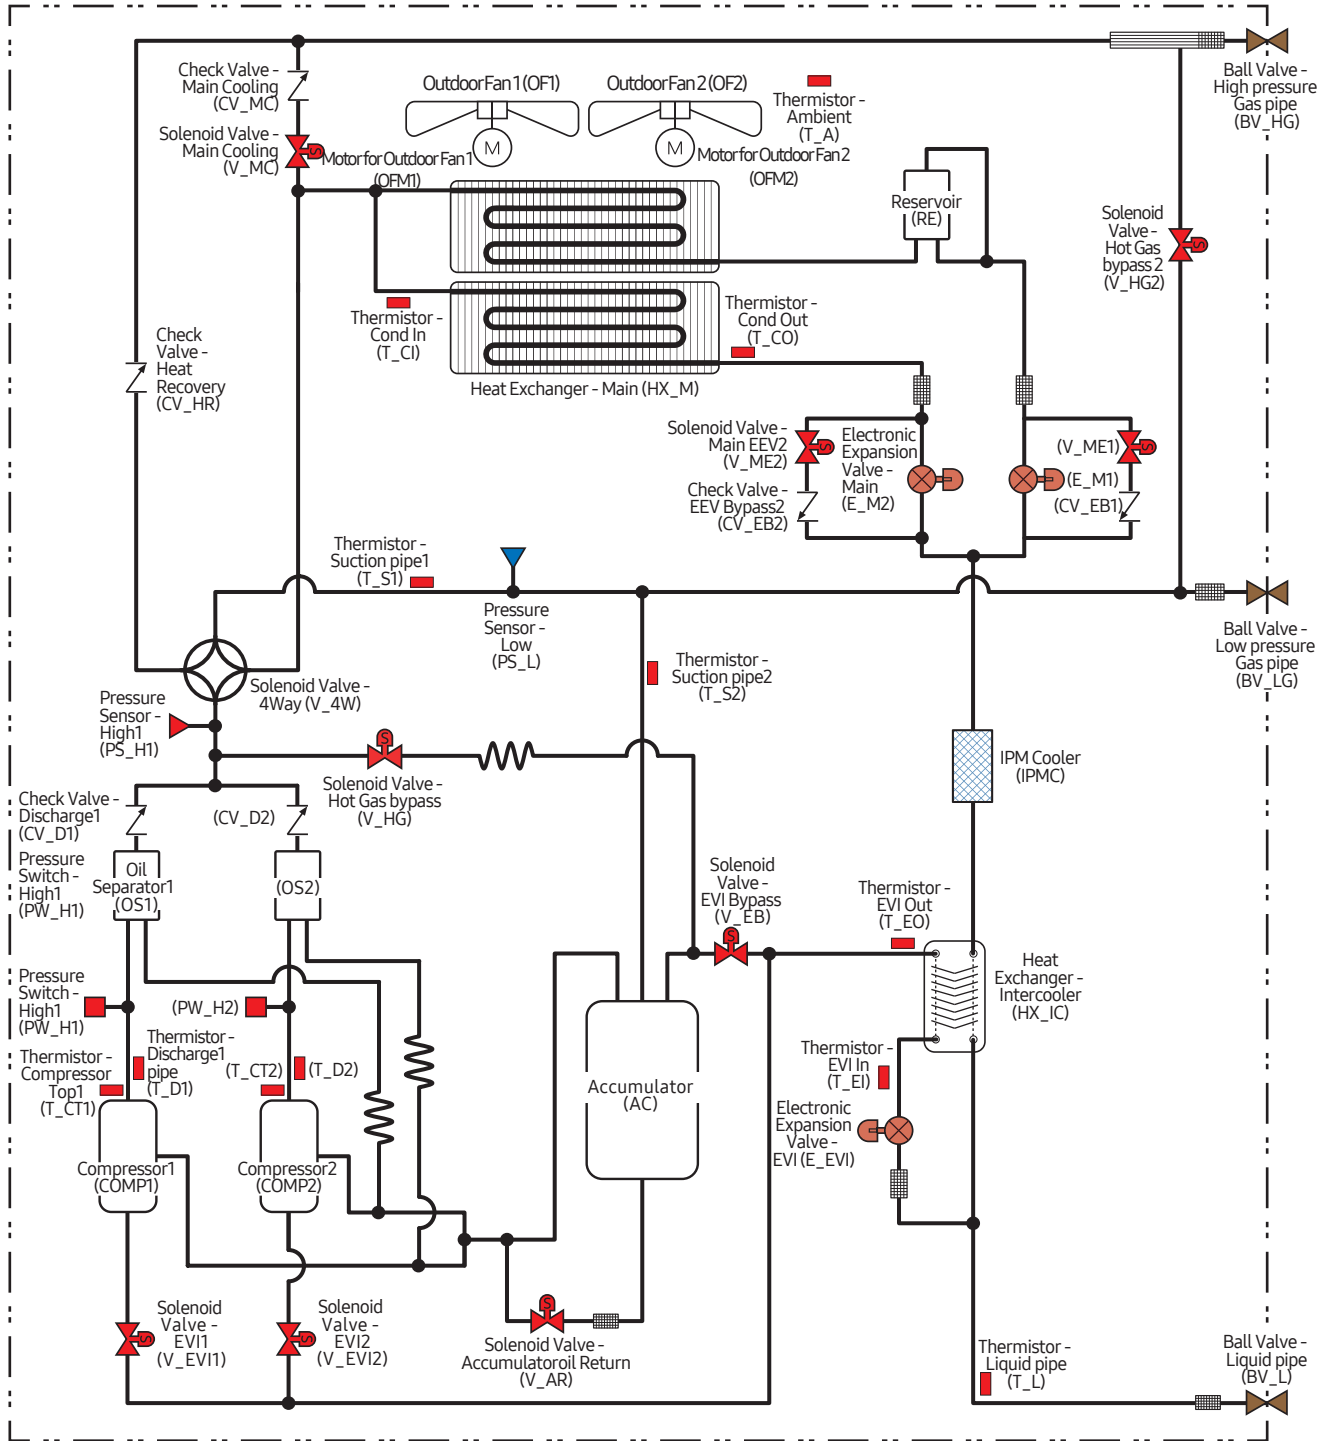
Check Valve - Main Cooling (CV_MC)

Solenoid Valve - Main Cooling (V_MC)

Outdoor Fan 1 (OF1)

Outdoor Fan 2 (OF2)

M

M

Motor for Outdoor Fan 1 (OFM1)

Motor for Outdoor Fan 2 (OFM2)

Thermistor - Ambient (T_A)

Ball Valve - High pressure Gas pipe (BV_HG)

Reservoir (RE)

Solenoid Valve - Hot Gas bypass 2 (V_HG2)

Check Valve - Heat Recovery (CV_HR)

Thermistor - Cond In (T_CI)

Thermistor - Cond Out (T_CO)

Heat Exchanger - Main (HX_M)

Solenoid Valve - Main EEV2 (V_ME2)

Electronic Expansion Valve - Main (E_M2)

(V_ME1)

(E_M1)

Check Valve - EEV Bypass2 (CV_EB2)

(CV_EB1)

Thermistor - Suction pipe1 (T_S1)

Pressure Sensor - Low (PS_L)

Ball Valve - Low pressure Gas pipe (BV_LG)

Solenoid Valve - 4Way (V_4W)

Thermistor - Suction pipe2 (T_S2)

Pressure Sensor - High1 (PS_H1)

Solenoid Valve - Hot Gas bypass (V_HG)

IPM Cooler (IPMC)

Check Valve - Discharge1 (CV_D1)

(CV_D2)

Oil Separator1 (OS1)

(OS2)

Pressure Switch - High1 (PW_H1)

Solenoid Valve - EVI Bypass (V_EB)

Thermistor - EVI Out (T_EO)

Heat Exchanger - Intercooler (HX_IC)

Pressure Switch - High1 (PW_H1)

(PW_H2)

Thermistor - Discharge1 pipe (T_D1)

(T_CT2)

(T_D2)

Thermistor - Compressor Top1 (T_CT1)

Accumulator (AC)

Thermistor - EVI In (T_EI)

Electronic Expansion Valve - EVI (E_EVI)

Compressor1 (COMP1)

Compressor2 (COMP2)

Solenoid Valve - EVI1 (V_EVI1)

Solenoid Valve - EVI2 (V_EVI2)

Solenoid Valve - Accumulator oil Return (V_AR)

Thermistor - Liquid pipe (T_L)

Ball Valve - Liquid pipe (BV_L)